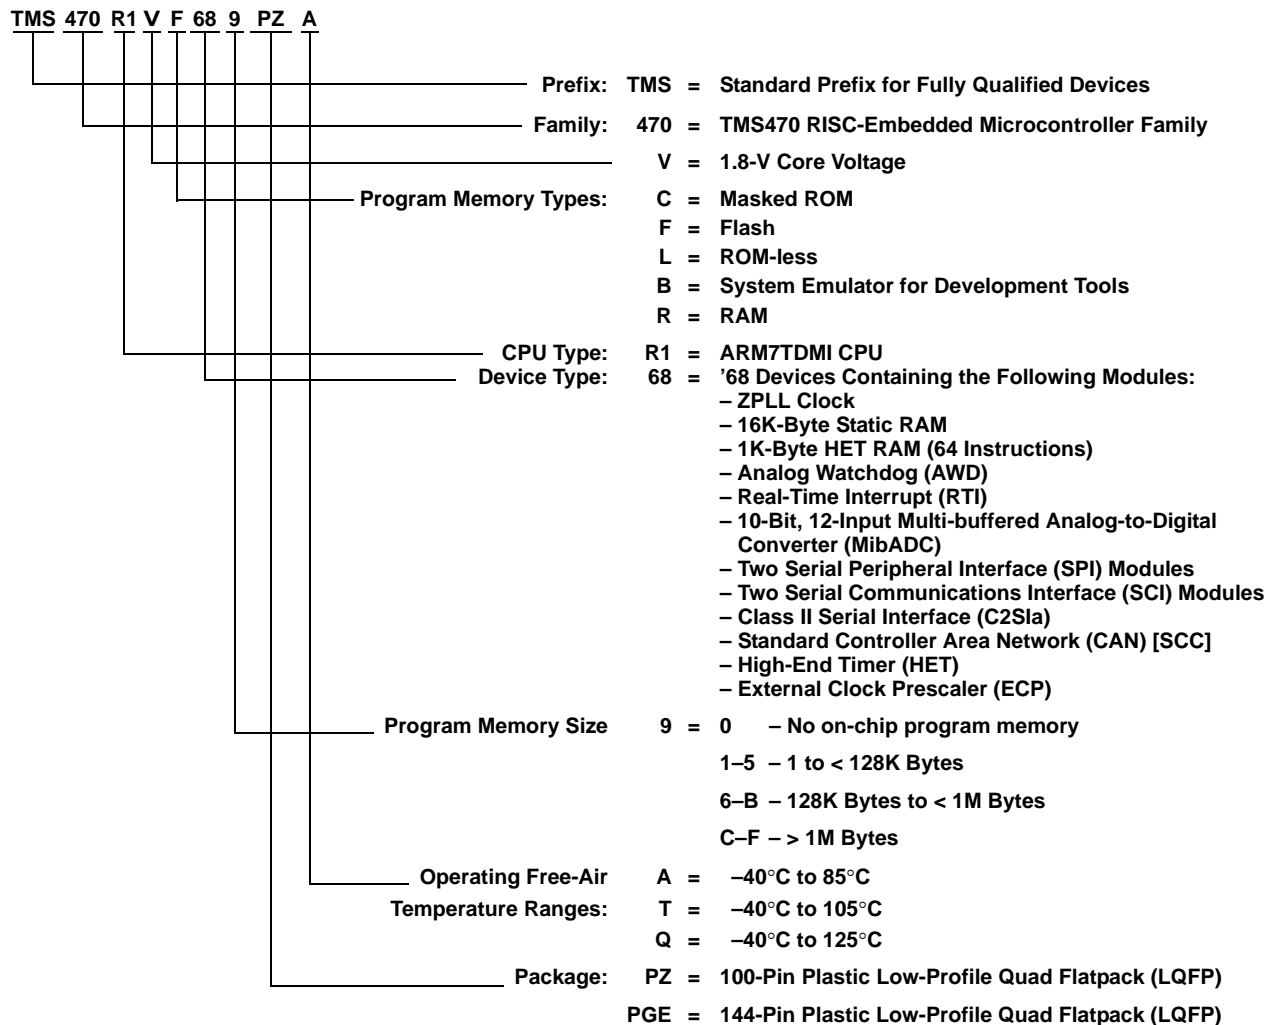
TMS 470 R1 V F 68 9 PZ A

Prefix: TMS = Standard Prefix for Fully Qualified Devices

Family: 470 = TMS470 RISC-Embedded Microcontroller Family

V = 1.8-V Core Voltage

Program Memory Types: C = Masked ROM
F = Flash
L = ROM-less
B = System Emulator for Development Tools
R = RAM

CPU Type: R1 = ARM7TDMI CPU

Device Type: 68 = ’68 Devices Containing the Following Modules:
– ZPLL Clock
– 16K-Byte Static RAM
– 1K-Byte HET RAM (64 Instructions)
– Analog Watchdog (AWD)
– Real-Time Interrupt (RTI)
– 10-Bit, 12-Input Multi-buffered Analog-to-Digital Converter (MibADC)
– Two Serial Peripheral Interface (SPI) Modules
– Two Serial Communications Interface (SCI) Modules
– Class II Serial Interface (C2SIa)
– Standard Controller Area Network (CAN) [SCC]
– High-End Timer (HET)
– External Clock Prescaler (ECP)

Program Memory Size 9 = 0 – No on-chip program memory
1–5 – 1 to < 128K Bytes
6–B – 128K Bytes to < 1M Bytes
C–F – > 1M Bytes

Operating Free-Air Temperature Ranges: A = –40°C to 85°C
T = –40°C to 105°C
Q = –40°C to 125°C

Package: PZ = 100-Pin Plastic Low-Profile Quad Flatpack (LQFP)
PGE = 144-Pin Plastic Low-Profile Quad Flatpack (LQFP)